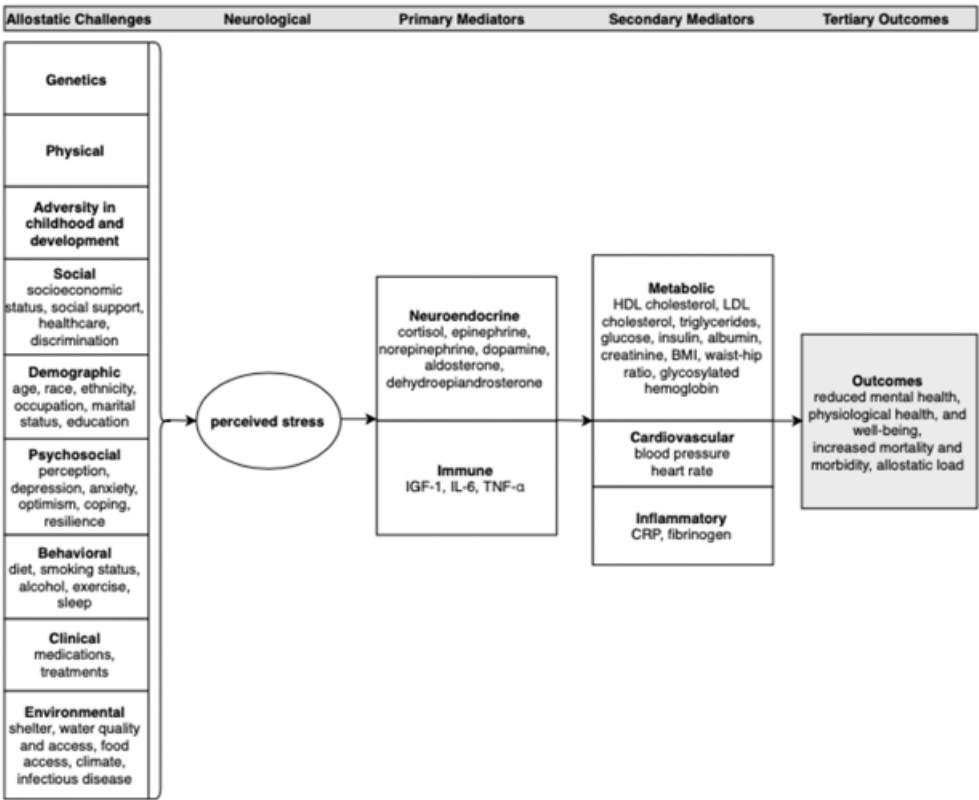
Allostatic Challenges Neurological Primary Mediators Secondary Mediators Tertiary Outcomes

Genetics

Physical

Adversity in childhood and development

Social
socioeconomic status, social support, healthcare, discrimination

Demographic
age, race, ethnicity, occupation, marital status, education

Psychosocial
perception, depression, anxiety, optimism, coping, resilience

Behavioral
diet, smoking status, alcohol, exercise, sleep

Clinical
medications, treatments

Environmental
shelter, water quality and access, food access, climate, infectious disease

perceived stress

Neuroendocrine
cortisol, epinephrine, norepinephrine, dopamine, aldosterone, dehydroepiandrosterone

Immune
IGF-1, IL-6, TNF-α

Metabolic
HDL cholesterol, LDL cholesterol, triglycerides, glucose, insulin, albumin, creatinine, BMI, waist-hip ratio, glycosylated hemoglobin

Cardiovascular
blood pressure
heart rate

Inflammatory
CRP, fibrinogen

Outcomes
reduced mental health, physiological health, and well-being, increased mortality and morbidity, allostatic load